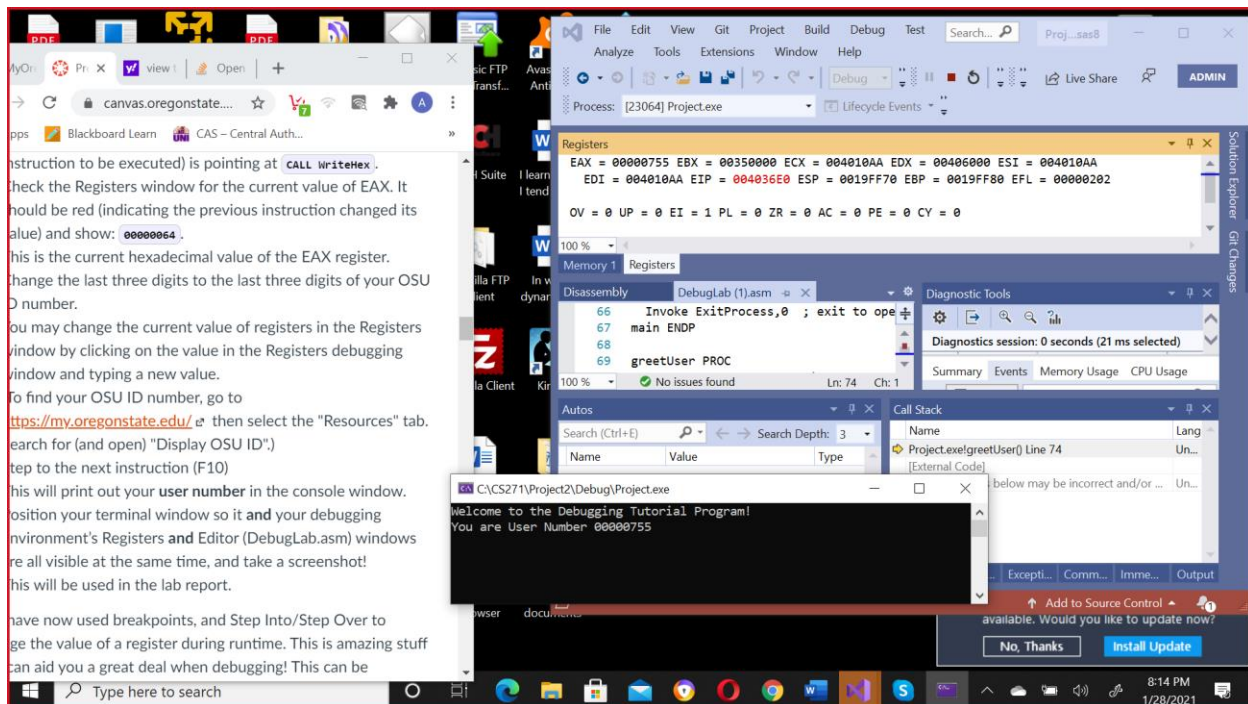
PDF PDF

MyOr Pr × view Open +

canvas.oregonstate....

pps Blackboard Learn CAS – Central Auth...

nstruction to be executed) is pointing at CALL WriteHex.

Check the Registers window for the current value of EAX. It hould be red (indicating the previous instruction changed its alue) and show: 00000064.

his is the current hexadecimal value of the EAX register.

Change the last three digits to the last three digits of your OSU D number.

ou may change the current value of registers in the Registers vindow by clicking on the value in the Registers debugging vindow and typing a new value.

To find your OSU ID number, go to ttps://my.oregonstate.edu/ then select the "Resources" tab. earch for (and open) "Display OSU ID".)

tep to the next instruction (F10)

his will print out your user number in the console window.

osition your terminal window so it and your debugging nvironment's Registers and Editor (DebugLab.asm) windows re all visible at the same time, and take a screenshot!

his will be used in the lab report.

have now used breakpoints, and Step Into/Step Over to ge the value of a register during runtime. This is amazing stuff can aid you a great deal when debugging! This can be

sic FTP ransf... Avas Anti H Suite I learn I tend illa FTP lient In w dynar la Client Ki owser docu

File Edit View Git Project Build Debug Test Search... Proj...sas8 Analyze Tools Extensions Window Help

Debug Live Share ADMIN

Process: [23064] Project.exe Lifecycle Events

Registers

EAX = 00000755 EBX = 00350000 ECX = 004010AA EDX = 00406000 ESI = 004010AA
EDI = 004010AA EIP = 004036E0 ESP = 0019FF70 EBP = 0019FF80 EFL = 00000202

OV = 0 UP = 0 EI = 1 PL = 0 ZR = 0 AC = 0 PE = 0 CY = 0

100 %

Memory 1 Registers

Disassembly DebugLab (1).asm

66 Invoke ExitProcess,0 ; exit to ope
67 main ENDP
68
69 greetUser PROC

100 % No issues found Ln: 74 Ch: 1

Diagnostic Tools

Diagnostics session: 0 seconds (21 ms selected)

Summary Events Memory Usage CPU Usage

Autos

Search (Ctrl+E) Search Depth: 3

Name Value Type

Call Stack

Name Lang

Project.exe!greetUser() Line 74 Un...

[External Code]

below may be incorrect and/or ... Un...

Excepti... Comm... Imme... Output

Solution Explorer Git Changes

C:\CS271\Project2\Debug\Project.exe

Welcome to the Debugging Tutorial Program!
You are User Number 00000755

Add to Source Control

available. Would you like to update now?

No, Thanks Install Update

Type here to search

8:14 PM 1/28/2021